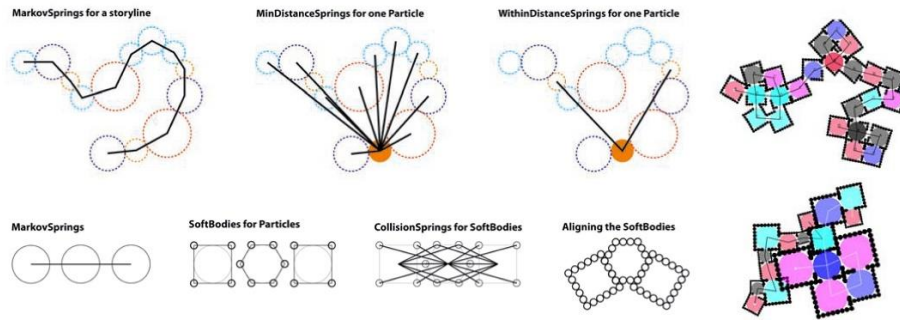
MarkovSprings for a storyline

MinDistanceSprings for one Particle

WithinDistanceSprings for one Particle

MarkovSprings

SoftBodies for Particles

CollisionSprings for SoftBodies

Aligning the SoftBodies